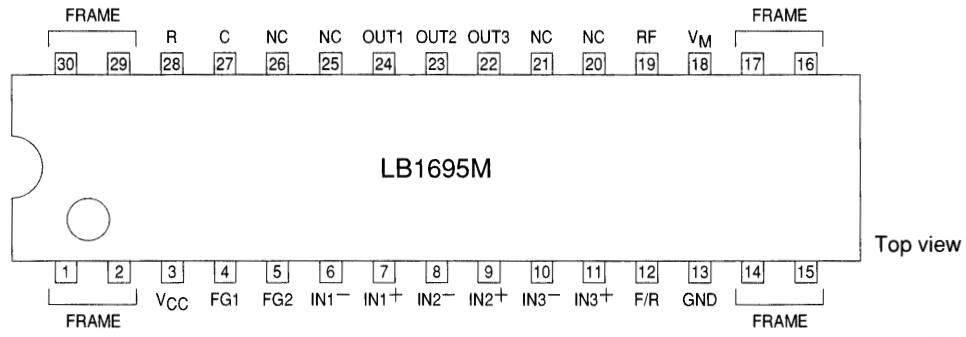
FRAME

R C NC NC OUT1 OUT2 OUT3 NC NC RF $V_M$

FRAME

30 29 28 27 26 25 24 23 22 21 20 19 18 17 16

LB1695M

Top view

1 2 3 4 5 6 7 8 9 10 11 12 13 14 15

$V_{CC}$ FG1 FG2 IN1− IN1+ IN2− IN2+ IN3− IN3+ F/R GND

FRAME

FRAME